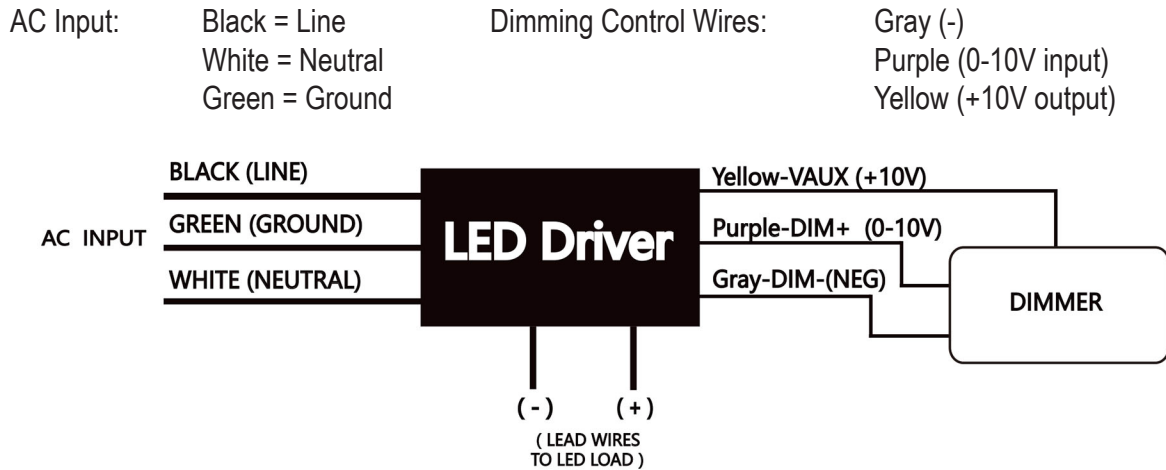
AC Input: Black = Line
White = Neutral
Green = Ground

Dimming Control Wires: Gray (-)
Purple (0-10V input)
Yellow (+10V output)

BLACK (LINE)
AC INPUT
GREEN (GROUND)
WHITE (NEUTRAL)

LED Driver

Yellow-VAUX (+10V)
Purple-DIM+ (0-10V)
Gray-DIM-(NEG)

DIMMER

( - ) ( + )
( LEAD WIRES TO LED LOAD )